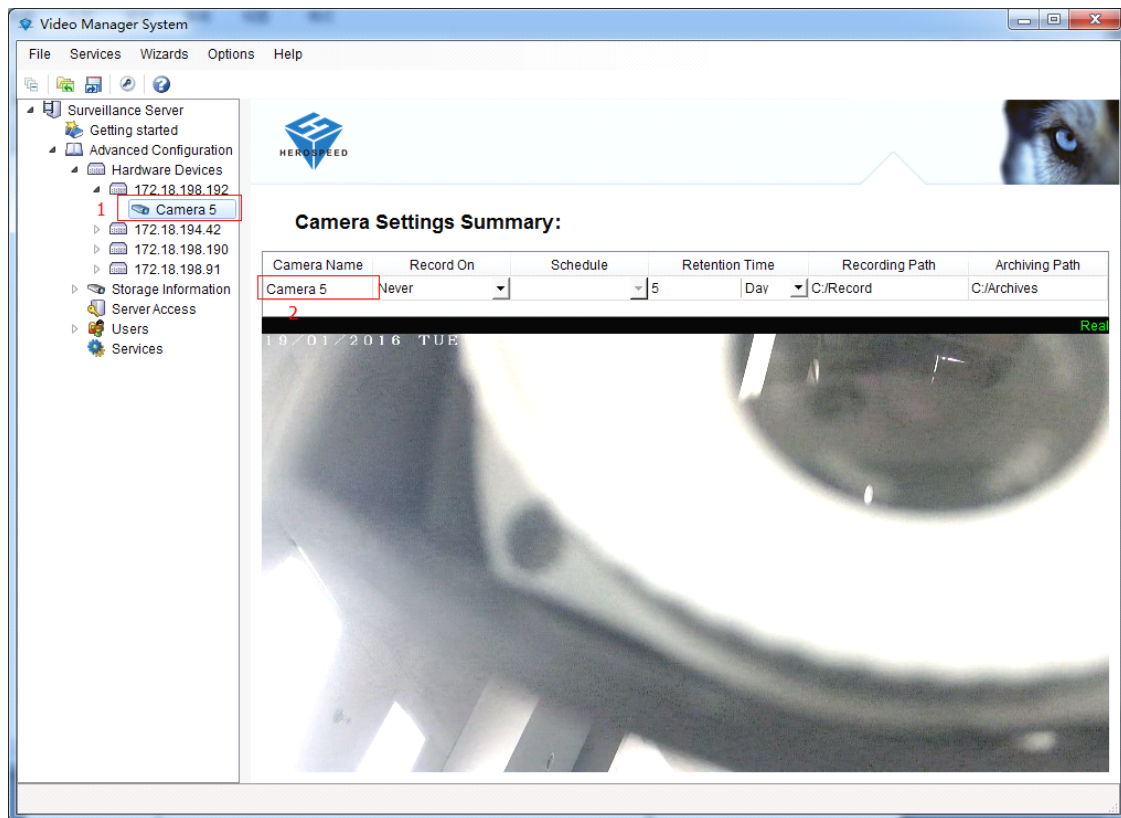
Video Manager System

File Services Wizards Options Help

Surveillance Server
Getting started
Advanced Configuration
Hardware Devices
172.18.198.192
1 Camera 5
172.18.194.42
172.18.198.190
172.18.198.91
Storage Information
Server Access
Users
Services

HEROSPEED

Camera Settings Summary:

| Camera Name | Record On | Schedule | Retention Time | | Recording Path | Archiving Path |
|---|---|---|---|---|---|---|
| Camera 5 | Never | | 5 | Day | C:/Record | C:/Archives |

2

Real

19/01/2016 TUE